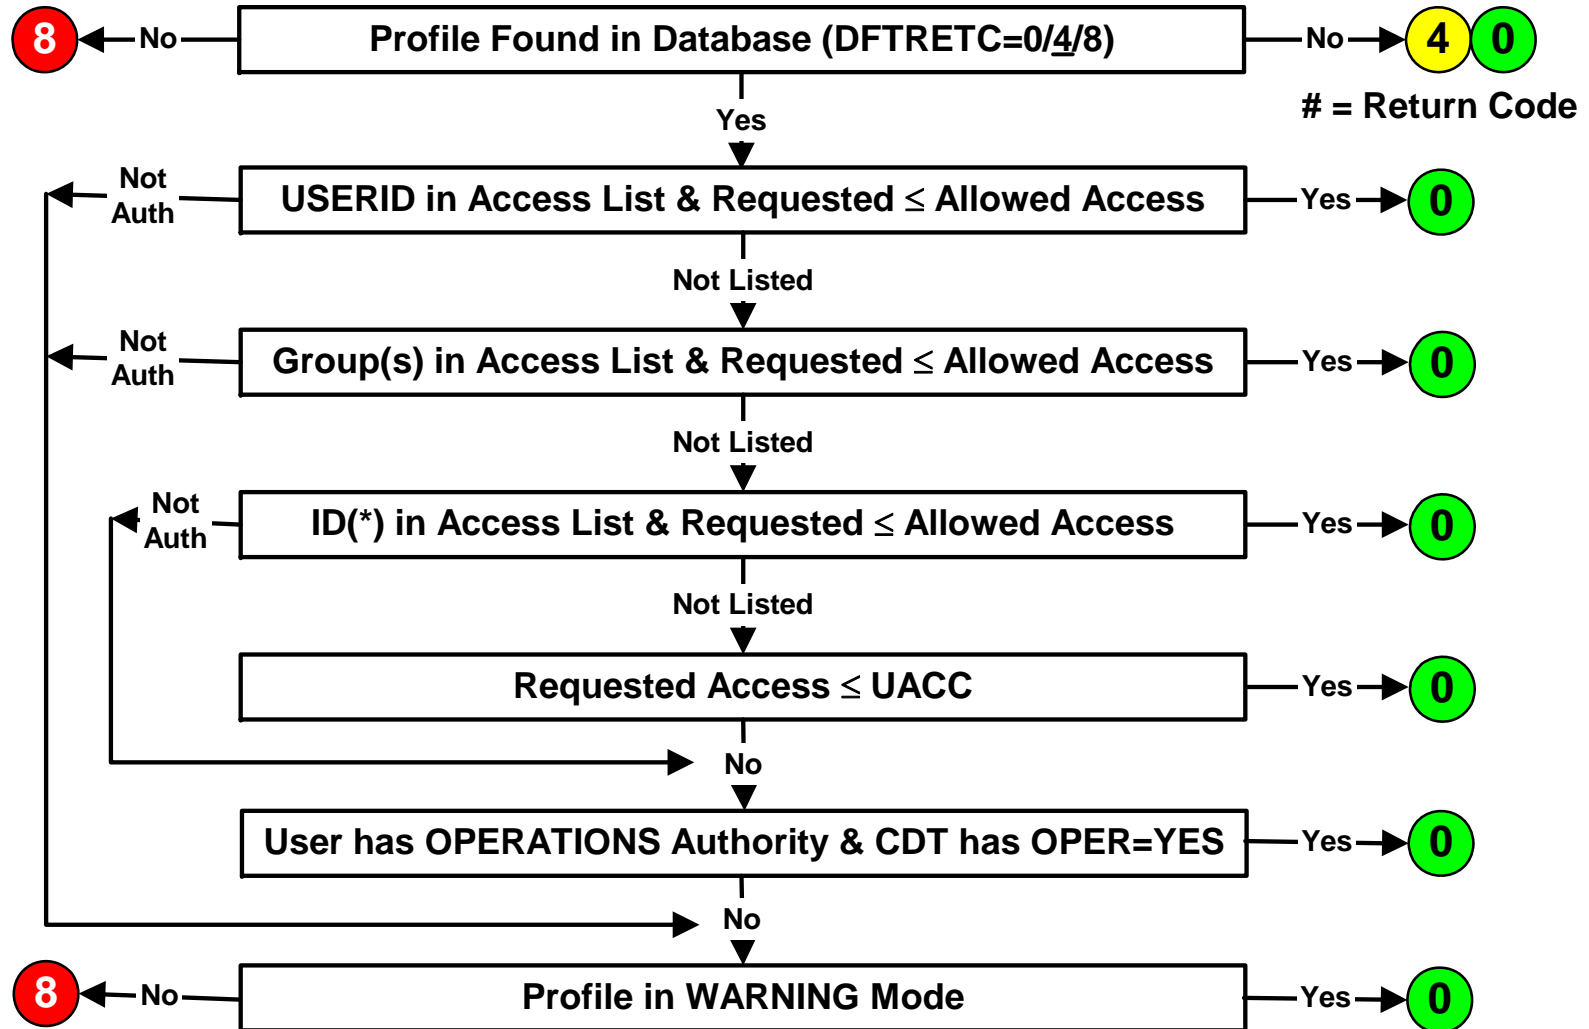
8 No Profile Found in Database (DFTRETC=0/4/8) No 4 0

# = Return Code

Yes

Not Auth USERID in Access List & Requested $\leq$ Allowed Access Yes 0

Not Listed

Not Auth Group(s) in Access List & Requested $\leq$ Allowed Access Yes 0

Not Listed

Not Auth ID(*) in Access List & Requested $\leq$ Allowed Access Yes 0

Not Listed

Requested Access $\leq$ UACC Yes 0

No

User has OPERATIONS Authority & CDT has OPER=YES Yes 0

No

8 No Profile in WARNING Mode Yes 0